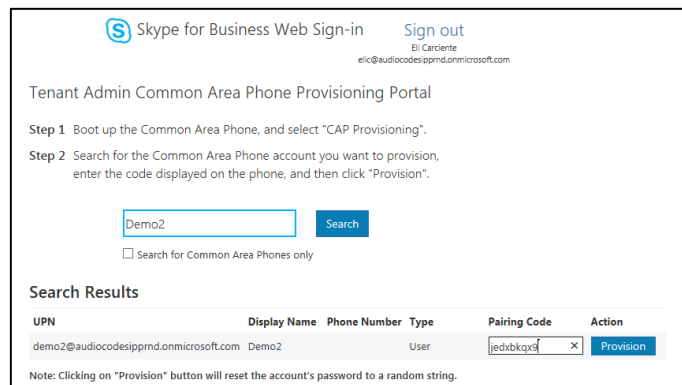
Skype for Business Web Sign-in

Sign out
Eli Carciente
elic@audiocodesipprnd.onmicrosoft.com

Tenant Admin Common Area Phone Provisioning Portal

Step 1 Boot up the Common Area Phone, and select "CAP Provisioning".

Step 2 Search for the Common Area Phone account you want to provision, enter the code displayed on the phone, and then click "Provision".

Demo2

Search

Search for Common Area Phones only

Search Results

| UPN | Display Name | Phone Number | Type | Pairing Code | Action |
|---|---|---|---|---|---|
| demo2@audiocodesipprnd.onmicrosoft.com | Demo2 | | User | jedxbkqx9 × | Provision |

Note: Clicking on "Provision" button will reset the account's password to a random string.